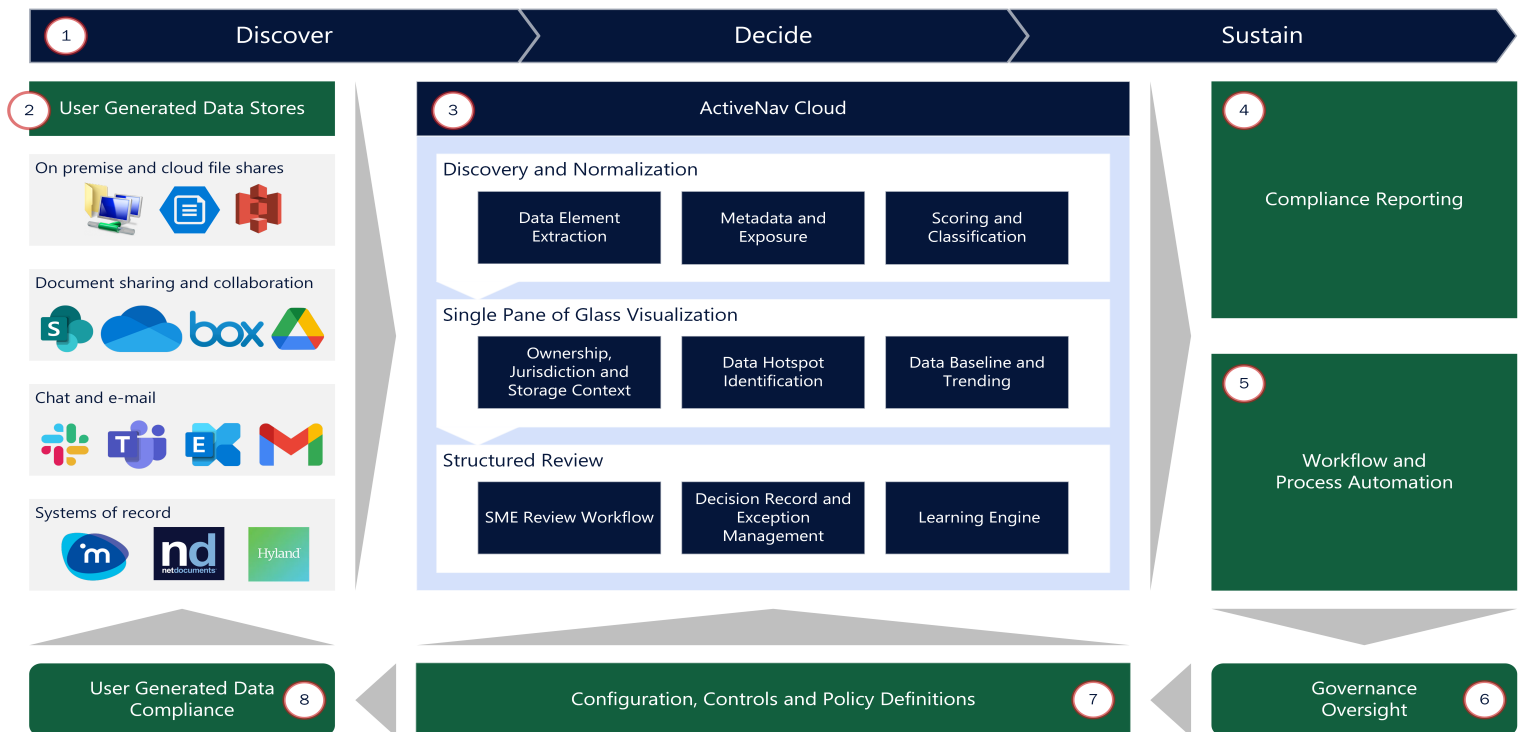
1 Discover

Decide

Sustain

2 User Generated Data Stores

On premise and cloud file shares

Document sharing and collaboration

box

Chat and e-mail

Systems of record

nd netdocuments

Hyland

3 ActiveNav Cloud

Discovery and Normalization

Data Element Extraction

Metadata and Exposure

Scoring and Classification

Single Pane of Glass Visualization

Ownership, Jurisdiction and Storage Context

Data Hotspot Identification

Data Baseline and Trending

Structured Review

SME Review Workflow

Decision Record and Exception Management

Learning Engine

4 Compliance Reporting

5 Workflow and Process Automation

User Generated Data Compliance 8

Configuration, Controls and Policy Definitions 7

Governance Oversight 6